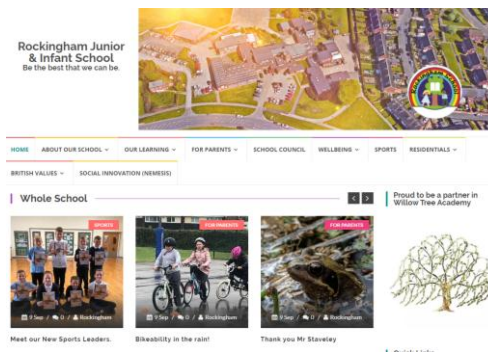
Rockingham Junior & Infant School
Be the best that we can be.

HOME | ABOUT OUR SCHOOL | OUR LEARNING | FOR PARENTS | SCHOOL COUNCIL | WELLBEING | SPORTS | RESIDENTIALS | BRITISH VALUES | SOCIAL INNOVATION (NEMESIS)

Whole School

SPORTS
9 Sep / 0 / Rockingham
Meet our New Sports Leaders.

FOR PARENTS
9 Sep / 0 / Rockingham
Bikeability in the rain!

FOR PARENTS
9 Sep / 0 / Rockingham
Thank you Mr Staveley

Proud to be a partner in Willow Tree Academy

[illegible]